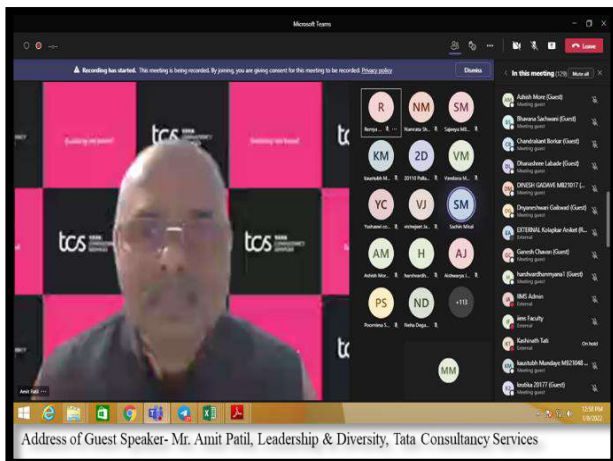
Microsoft Teams

Leave

Recording has started. This meeting is being recorded. By joining, you are giving consent for this meeting to be recorded. Privacy policy

Dismiss

In this meeting (129) Mute all

tcs TATA CONSULTANCY SERVICES

R NM SM

KM 2D VM

YC VJ SM

Sachin Mitali

AM H AJ

PS ND +113

MM

Amit Patil

Ashish More (Guest)
Meeting guest

Bhavana Sachwani (Guest)
Meeting guest

Chandrakant Borkar (Guest)
Meeting guest

Dhanashree Labade (Guest)
Meeting guest

DINESH GADAVE MB21017 (...
Meeting guest

Dnyaneshwari Gaikwad (Guest)
Meeting guest

EXTERNAL Kolapkar Aniket (R...
External

Ganesh Chavan (Guest)
Meeting guest

harshvardhanmyana1 (Guest)
Meeting guest

IIMS Admin
External

iims Faculty
External

Kashinath Tali
External
On hold

kaustubh Mundaye MB21048 ...
Meeting guest

krishia 20177 (Guest)
Meeting guest

12:58 PM
1/8/2022

Address of Guest Speaker- Mr. Amit Patil, Leadership & Diversity, Tata Consultancy Services